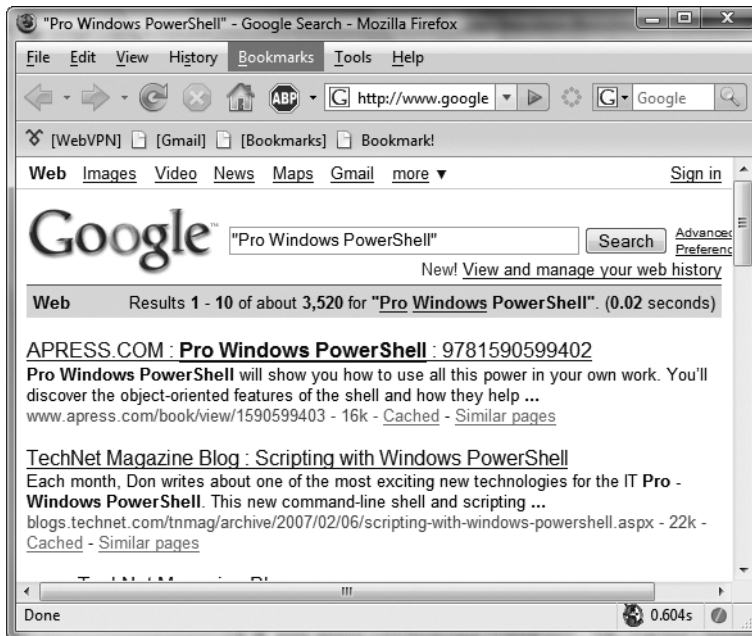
"Pro Windows PowerShell" - Google Search - Mozilla Firefox

File Edit View History Bookmarks Tools Help

ABP http://www.google Google

[WebVPN] [Gmail] [Bookmarks] Bookmark!

Web Images Video News Maps Gmail more ▼ Sign in

Google™ "Pro Windows PowerShell" Search Advanced Preferenc

New! View and manage your web history

Web Results 1 - 10 of about 3,520 for "Pro Windows PowerShell". (0.02 seconds)

APRESS.COM : Pro Windows PowerShell : 9781590599402
Pro Windows PowerShell will show you how to use all this power in your own work. You'll discover the object-oriented features of the shell and how they help ...
www.apress.com/book/view/1590599403 - 16k - Cached - Similar pages

TechNet Magazine Blog : Scripting with Windows PowerShell
Each month, Don writes about one of the most exciting new technologies for the IT Pro - Windows PowerShell. This new command-line shell and scripting ...
blogs.technet.com/tnmag/archive/2007/02/06/scripting-with-windows-powershell.aspx - 22k - Cached - Similar pages

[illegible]

Done 0.604s